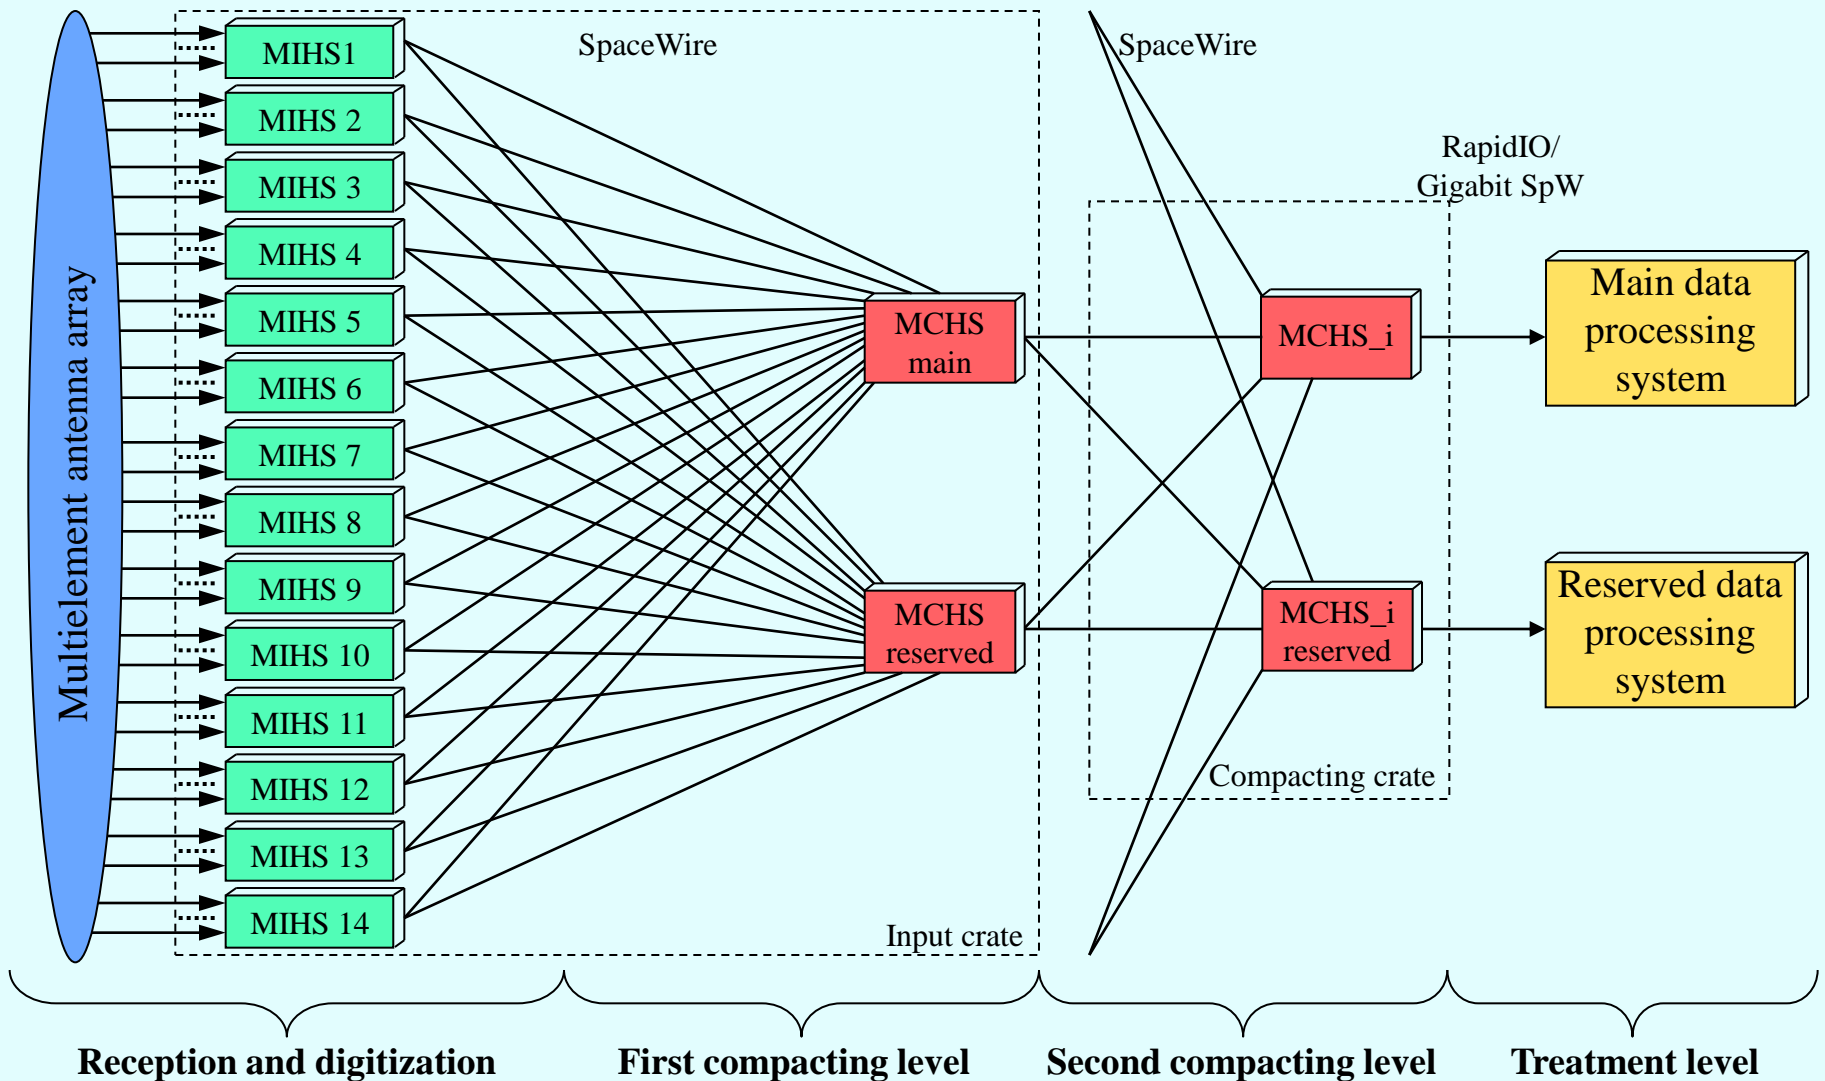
Multielement antenna array

MIHS1
MIHS 2
MIHS 3
MIHS 4
MIHS 5
MIHS 6
MIHS 7
MIHS 8
MIHS 9
MIHS 10
MIHS 11
MIHS 12
MIHS 13
MIHS 14

SpaceWire

MCHS main

MCHS reserved

Input crate

SpaceWire

RapidIO/ Gigabit SpW

MCHS_i

MCHS_i reserved

Compacting crate

Main data processing system

Reserved data processing system

Reception and digitization

First compacting level

Second compacting level

Treatment level